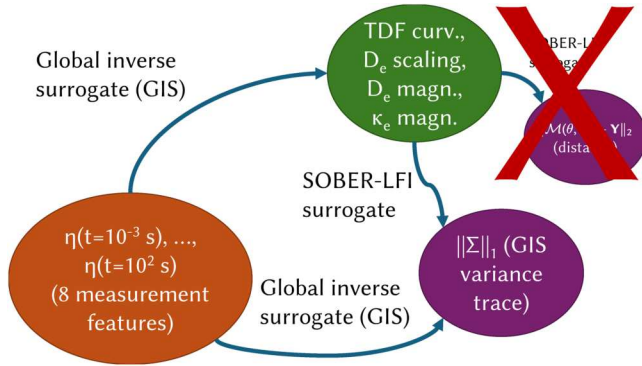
Global inverse surrogate (GIS)

TDF curv., $D_e$ scaling, $D_e$ magn., $\kappa_e$ magn.

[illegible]OBER-LF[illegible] s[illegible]

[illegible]$\mathcal{M}(\theta,$ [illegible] $\mathbf{Y}\|_2$ (dista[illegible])

SOBER-LFI surrogate

$\eta$(t=$10^{-3}$ s), ..., $\eta$(t=$10^{2}$ s) (8 measurement features)

Global inverse surrogate (GIS)

$\|\Sigma\|_1$ (GIS variance trace)